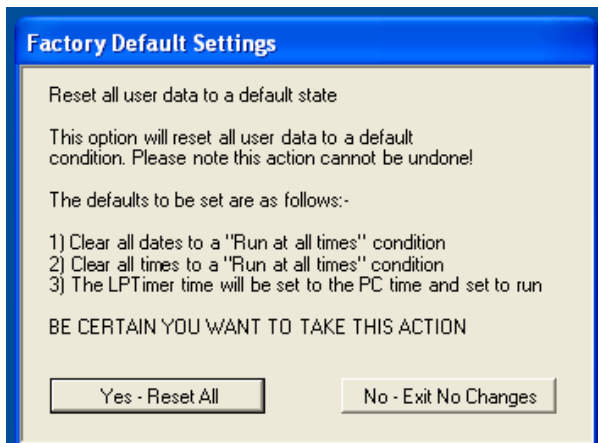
Factory Default Settings

Reset all user data to a default state

This option will reset all user data to a default condition. Please note this action cannot be undone!

The defaults to be set are as follows:-

1) Clear all dates to a "Run at all times" condition
2) Clear all times to a "Run at all times" condition
3) The LPTimer time will be set to the PC time and set to run

BE CERTAIN YOU WANT TO TAKE THIS ACTION

Yes - Reset All

No - Exit No Changes